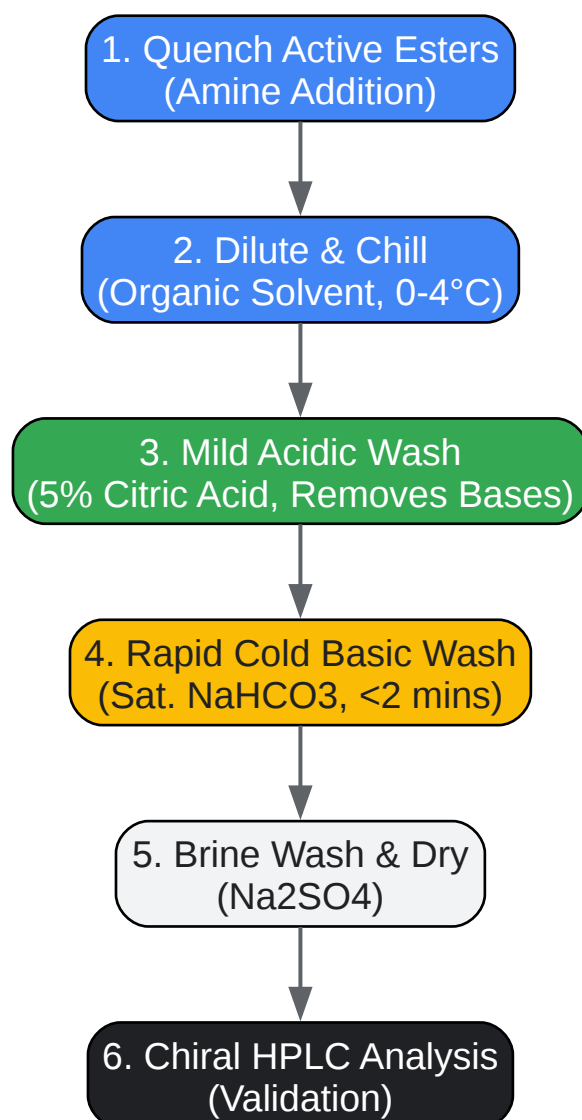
1. Quench Active Esters
(Amine Addition)

2. Dilute & Chill
(Organic Solvent, 0-4°C)

3. Mild Acidic Wash
(5% Citric Acid, Removes Bases)

4. Rapid Cold Basic Wash
(Sat. NaHCO3, <2 mins)

5. Brine Wash & Dry
(Na2SO4)

6. Chiral HPLC Analysis
(Validation)